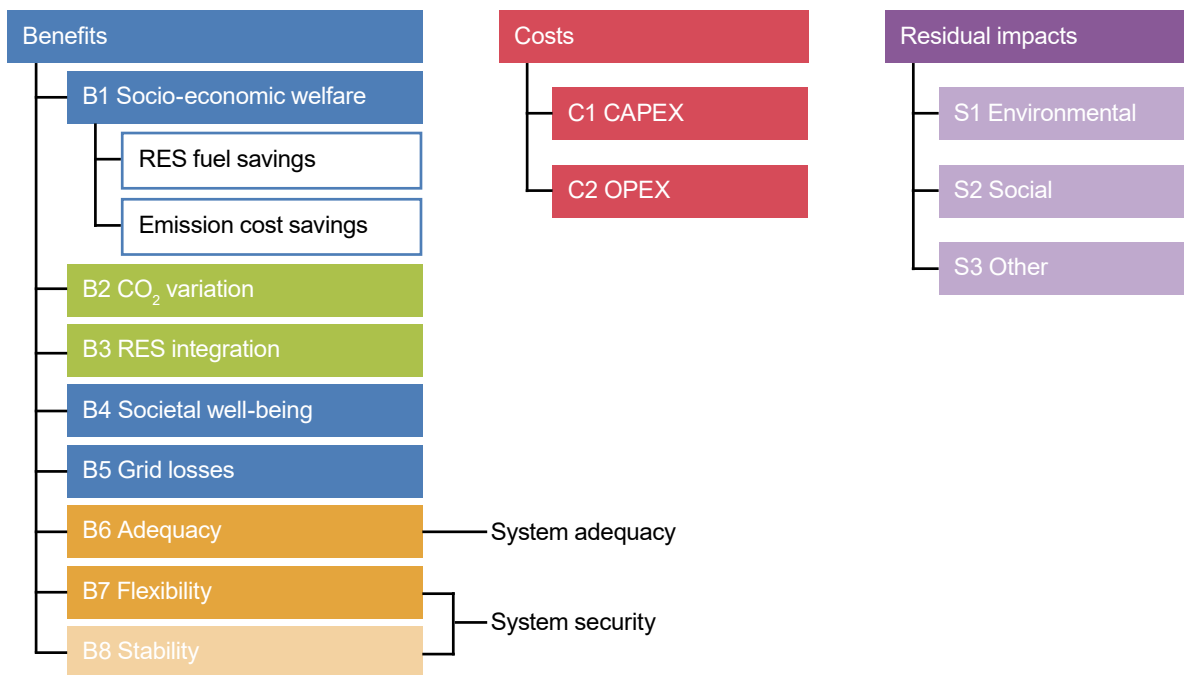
Benefits

B1 Socio-economic welfare

RES fuel savings

Emission cost savings

B2 $CO_2$ variation

B3 RES integration

B4 Societal well-being

B5 Grid losses

B6 Adequacy

B7 Flexibility

B8 Stability

System adequacy

System security

Costs

C1 CAPEX

C2 OPEX

Residual impacts

S1 Environmental

S2 Social

S3 Other